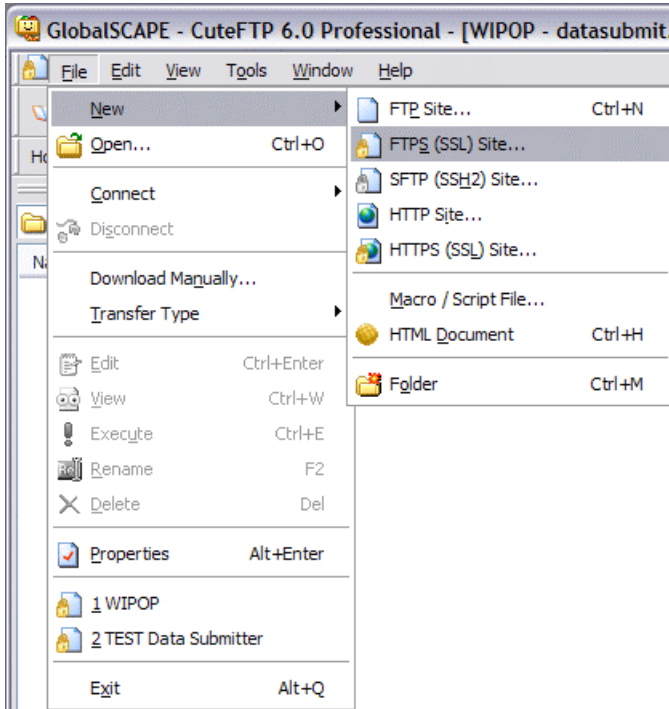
GlobalSCAPE - CuteFTP 6.0 Professional - [WIPOP - datasubmit

File Edit View Tools Window Help

Ho

Na

New
Open... Ctrl+O
Connect
Disconnect
Download Manually...
Transfer Type
Edit Ctrl+Enter
View Ctrl+W
Execute Ctrl+E
Rename F2
Delete Del
Properties Alt+Enter
1 WIPOP
2 TEST Data Submitter
Exit Alt+Q

FTP Site... Ctrl+N
FTPS (SSL) Site...
SFTP (SSH2) Site...
HTTP Site...
HTTPS (SSL) Site...
Macro / Script File...
HTML Document Ctrl+H
Folder Ctrl+M